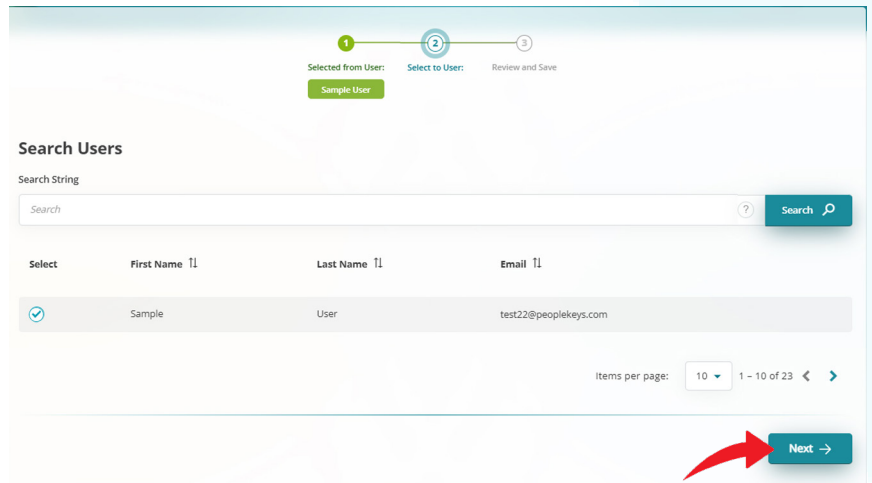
1
Selected from User:
Sample User

2
Select to User:

3
Review and Save

Search Users

Search String

Search

?

Search

| Select | First Name ⇅ | Last Name ⇅ | Email ⇅ |
|---|---|---|---|
| ✓ | Sample | User | test22@peoplekeys.com |

Items per page: 10 1 – 10 of 23

Next →